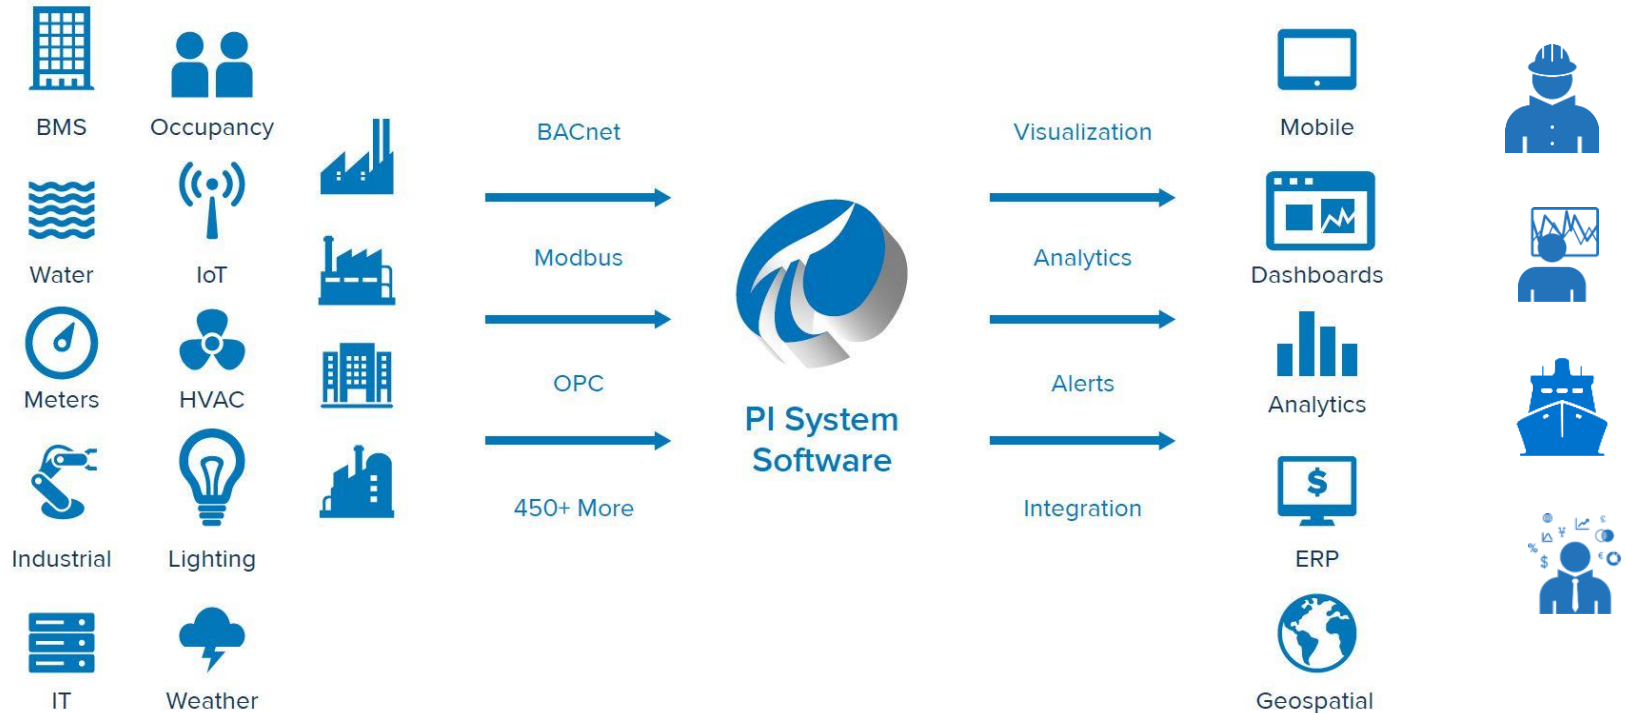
BMS
Occupancy
Water
IoT
Meters
HVAC
Industrial
Lighting
IT
Weather

BACnet
Modbus
OPC
450+ More

PI System Software

Visualization
Analytics
Alerts
Integration

Mobile
Dashboards
Analytics
ERP
Geospatial